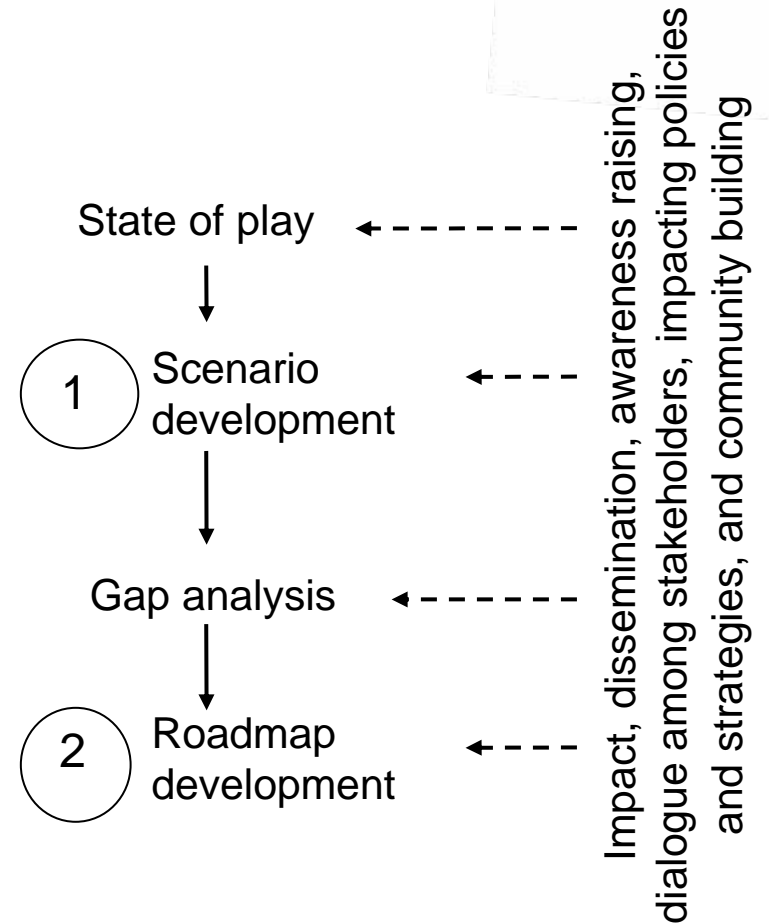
State of play

1 Scenario development

Gap analysis

2 Roadmap development

Impact, dissemination, awareness raising, dialogue among stakeholders, impacting policies and strategies, and community building